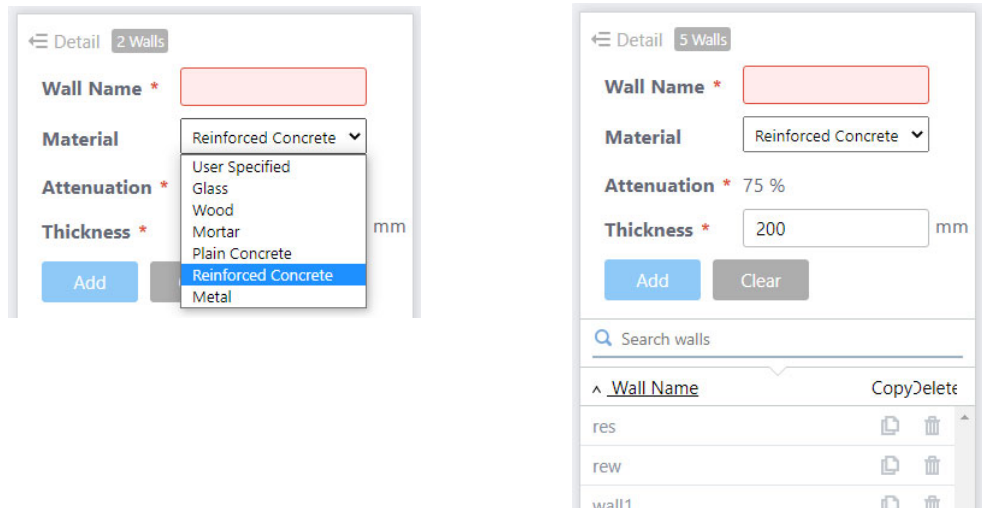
Detail 2 Walls

Wall Name *

Material Reinforced Concrete

User Specified
Glass
Wood
Mortar
Plain Concrete
Reinforced Concrete
Metal

Attenuation *

Thickness * mm

Add

Detail 5 Walls

Wall Name *

Material Reinforced Concrete

Attenuation * 75 %

Thickness * 200 mm

Add Clear

Search walls

Wall Name Copy Delete

res

rew

wall1